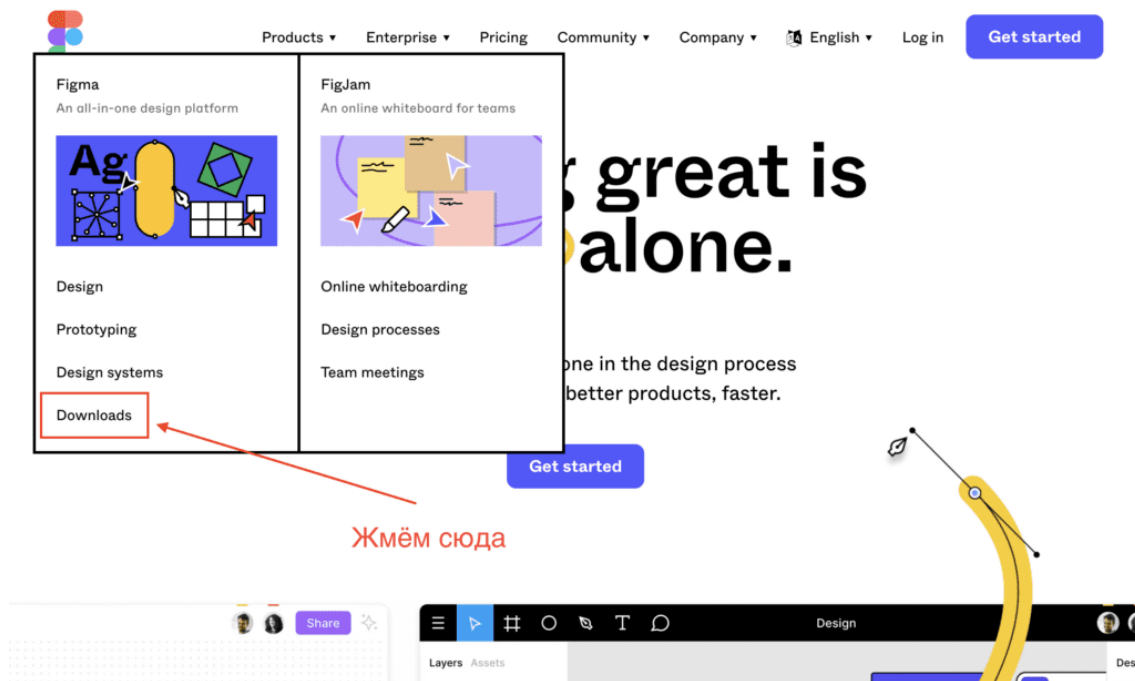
Products ▾ Enterprise ▾ Pricing Community ▾ Company ▾ English ▾ Log in Get started

Figma
An all-in-one design platform

Ag

Design
Prototyping
Design systems
Downloads

FigJam
An online whiteboard for teams

Online whiteboarding
Design processes
Team meetings

great is
alone.

one in the design process
better products, faster.

Get started

Жмём сюда

Share

Design

Layers Assets